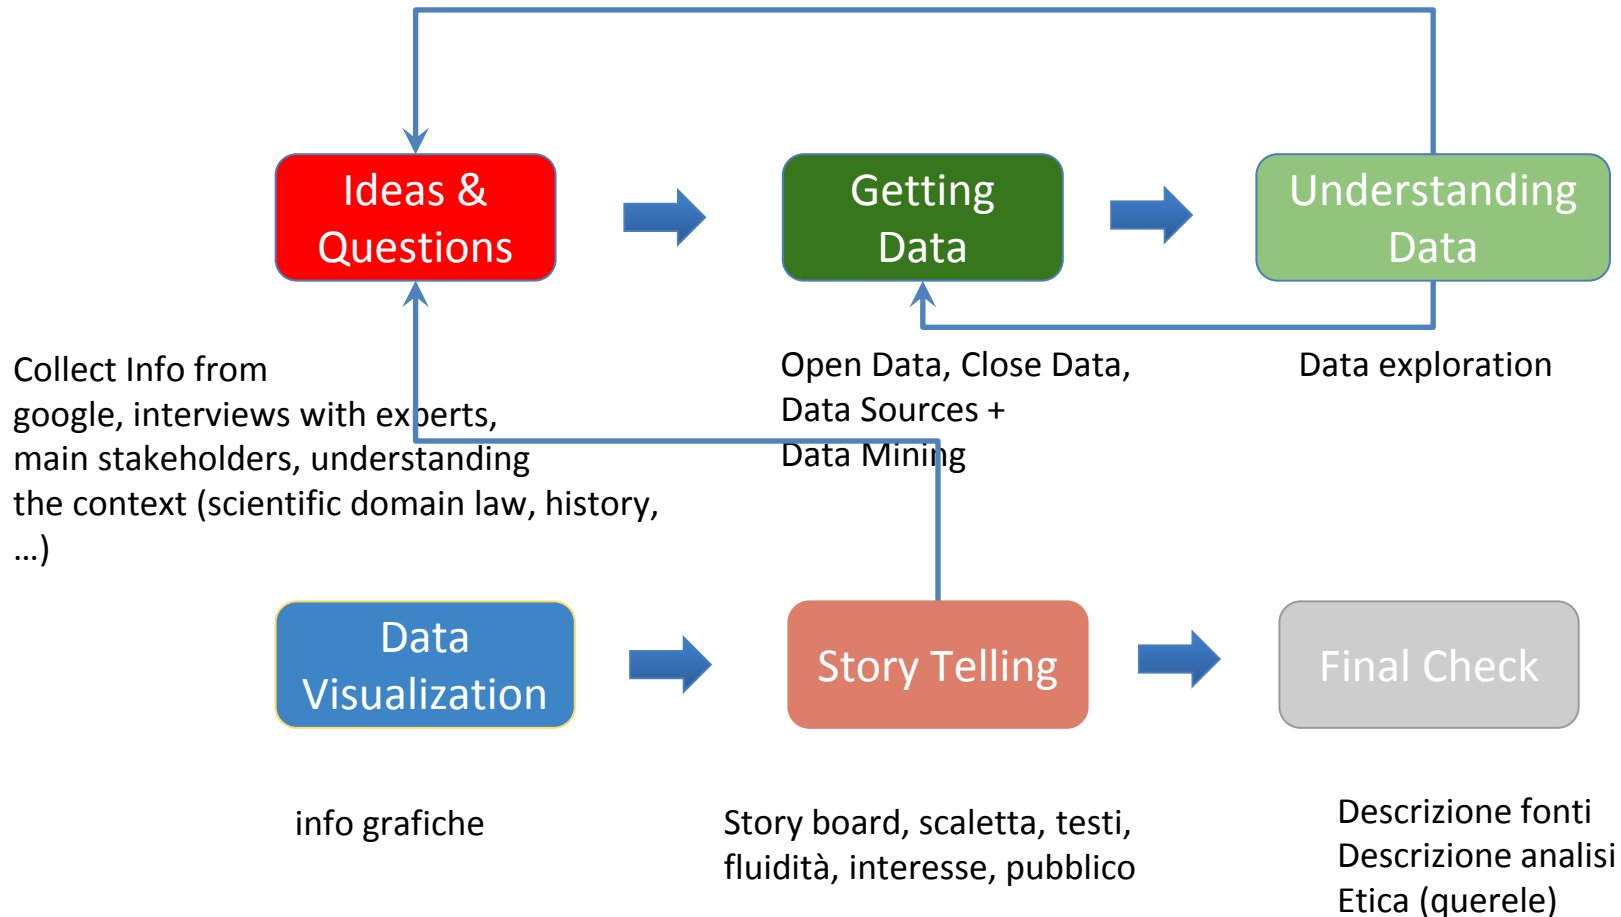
Ideas & Questions

Getting Data

Understanding Data

Collect Info from google, interviews with experts, main stakeholders, understanding the context (scientific domain law, history, …)

Open Data, Close Data, Data Sources + Data Mining

Data exploration

Data Visualization

Story Telling

Final Check

info grafiche

Story board, scaletta, testi, fluidità, interesse, pubblico

Descrizione fonti
Descrizione analisi
Etica (querele)